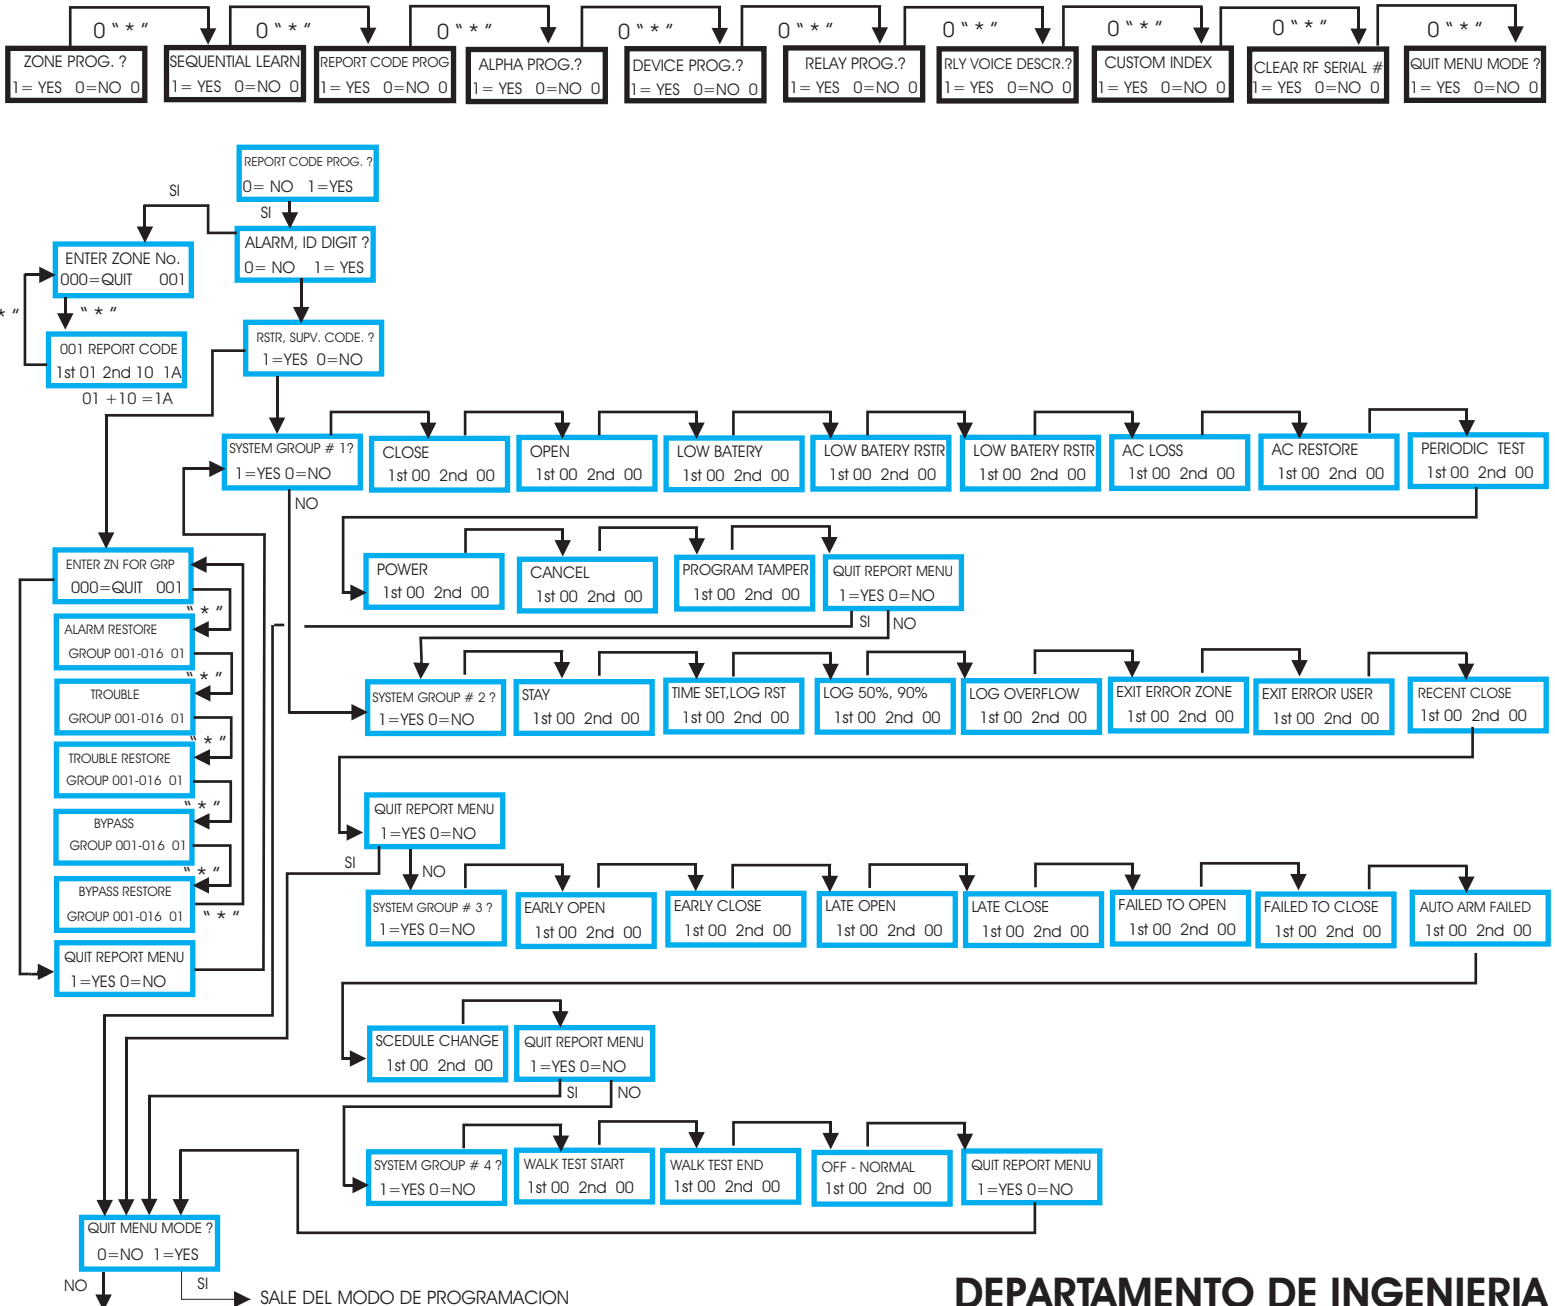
0 " * "
ZONE PROG. ?
1= YES 0=NO 0

0 " * "
SEQUENTIAL LEARN
1= YES 0=NO 0

0 " * "
REPORT CODE PROG
1= YES 0=NO 0

0 " * "
ALPHA PROG.?
1= YES 0=NO 0

0 " * "
DEVICE PROG.?
1= YES 0=NO 0

0 " * "
RELAY PROG.?
1= YES 0=NO 0

0 " * "
RLY VOICE DESCR.?
1= YES 0=NO 0

0 " * "
CUSTOM INDEX
1= YES 0=NO 0

0 " * "
CLEAR RF SERIAL #
1= YES 0=NO 0

0 " * "
QUIT MENU MODE ?
1= YES 0=NO 0

REPORT CODE PROG. ?
0= NO 1=YES

SI

SI

ALARM, ID DIGIT ?
0= NO 1= YES

ENTER ZONE No.
000=QUIT 001

" * "

" * "

001 REPORT CODE
1st 01 2nd 10 1A

01 +10 =1A

RSTR, SUPV. CODE. ?
1=YES 0=NO

SYSTEM GROUP # 1?
1=YES 0=NO

NO

CLOSE
1st 00 2nd 00

OPEN
1st 00 2nd 00

LOW BATERY
1st 00 2nd 00

LOW BATERY RSTR
1st 00 2nd 00

LOW BATERY RSTR
1st 00 2nd 00

AC LOSS
1st 00 2nd 00

AC RESTORE
1st 00 2nd 00

PERIODIC TEST
1st 00 2nd 00

POWER
1st 00 2nd 00

CANCEL
1st 00 2nd 00

PROGRAM TAMPER
1st 00 2nd 00

QUIT REPORT MENU
1=YES 0=NO

SI

NO

ENTER ZN FOR GRP
000=QUIT 001

" * "

ALARM RESTORE
GROUP 001-016 01

" * "

TROUBLE
GROUP 001-016 01

" * "

TROUBLE RESTORE
GROUP 001-016 01

" * "

BYPASS
GROUP 001-016 01

" * "

BYPASS RESTORE
GROUP 001-016 01

" * "

QUIT REPORT MENU
1=YES 0=NO

SYSTEM GROUP # 2 ?
1=YES 0=NO

STAY
1st 00 2nd 00

TIME SET,LOG RST
1st 00 2nd 00

LOG 50%, 90%
1st 00 2nd 00

LOG OVERFLOW
1st 00 2nd 00

EXIT ERROR ZONE
1st 00 2nd 00

EXIT ERROR USER
1st 00 2nd 00

RECENT CLOSE
1st 00 2nd 00

QUIT REPORT MENU
1=YES 0=NO

SI

NO

SYSTEM GROUP # 3 ?
1=YES 0=NO

EARLY OPEN
1st 00 2nd 00

EARLY CLOSE
1st 00 2nd 00

LATE OPEN
1st 00 2nd 00

LATE CLOSE
1st 00 2nd 00

FAILED TO OPEN
1st 00 2nd 00

FAILED TO CLOSE
1st 00 2nd 00

AUTO ARM FAILED
1st 00 2nd 00

SCEDULE CHANGE
1st 00 2nd 00

QUIT REPORT MENU
1=YES 0=NO

SI

NO

SYSTEM GROUP # 4 ?
1=YES 0=NO

WALK TEST START
1st 00 2nd 00

WALK TEST END
1st 00 2nd 00

OFF - NORMAL
1st 00 2nd 00

QUIT REPORT MENU
1=YES 0=NO

QUIT MENU MODE ?
0=NO 1=YES

NO

SI

SALE DEL MODO DE PROGRAMACION

DEPARTAMENTO DE INGENIERIA